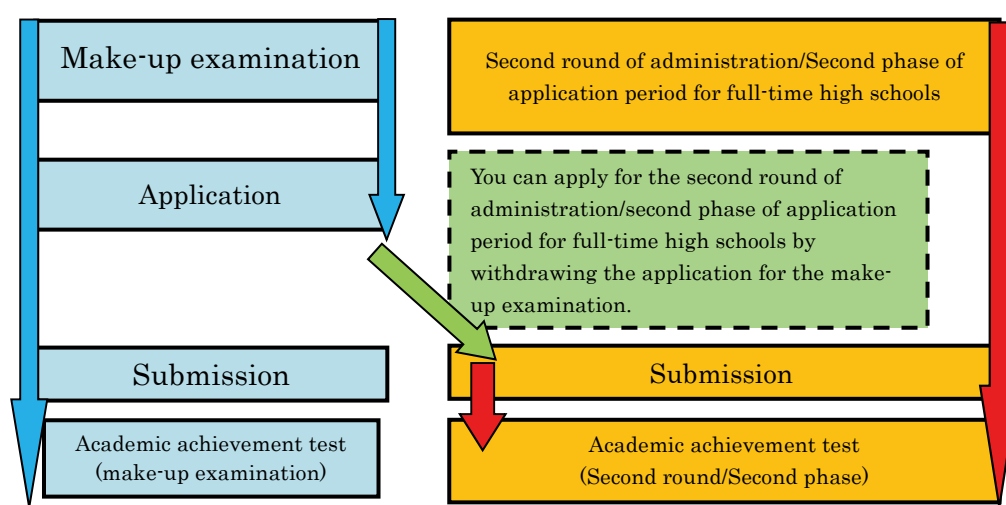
Make-up examination

Application

Submission

Academic achievement test (make-up examination)

Second round of administration/Second phase of application period for full-time high schools

You can apply for the second round of administration/second phase of application period for full-time high schools by withdrawing the application for the make-up examination.

Submission

Academic achievement test (Second round/Second phase)